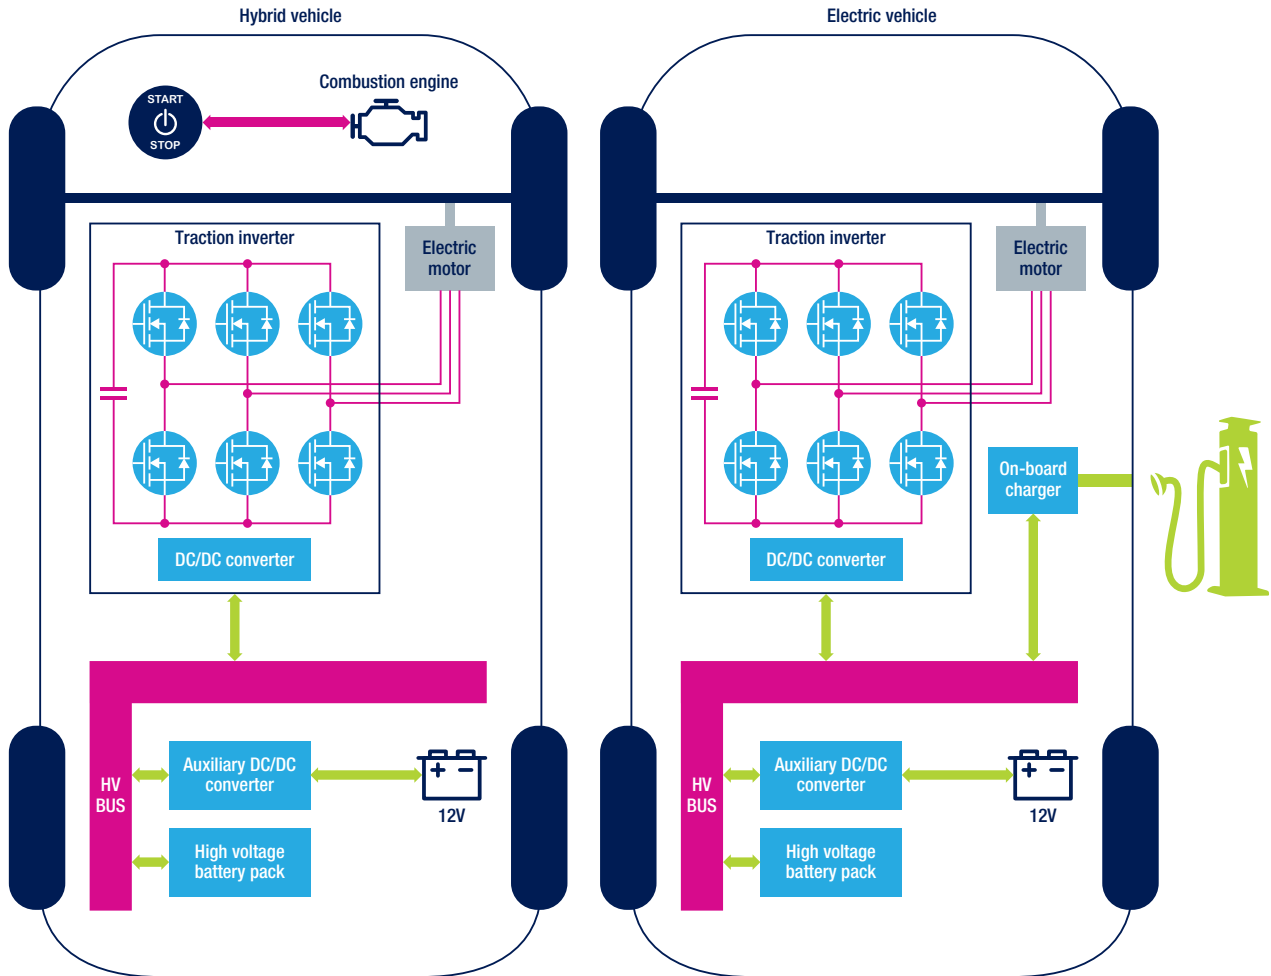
Hybrid vehicle

START
STOP

Combustion engine

Traction inverter

Electric motor

DC/DC converter

HV BUS

Auxiliary DC/DC converter

12V

High voltage battery pack

Electric vehicle

Traction inverter

Electric motor

On-board charger

DC/DC converter

HV BUS

Auxiliary DC/DC converter

12V

High voltage battery pack